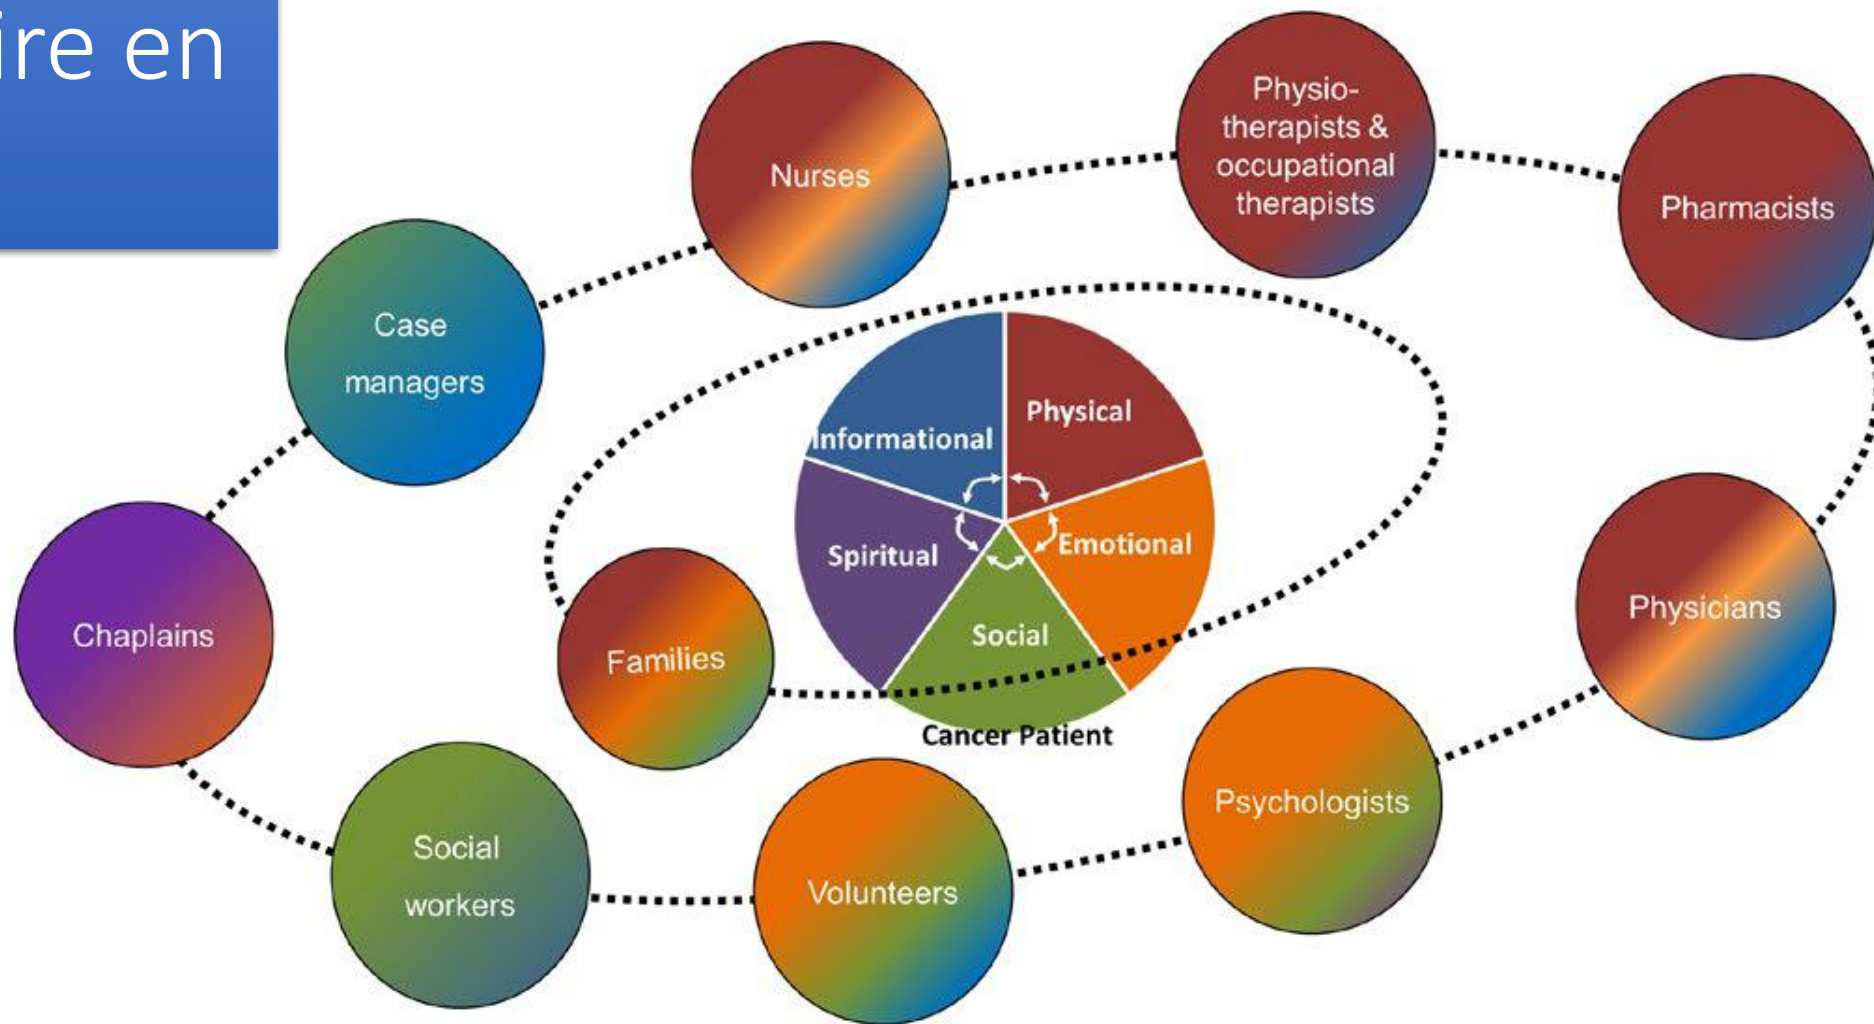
ire en

Nurses

Physiotherapists & occupational therapists

Pharmacists

Case managers

Informational

Physical

Spiritual

Emotional

Social

Cancer Patient

Chaplains

Families

Physicians

Psychologists

Social workers

Volunteers